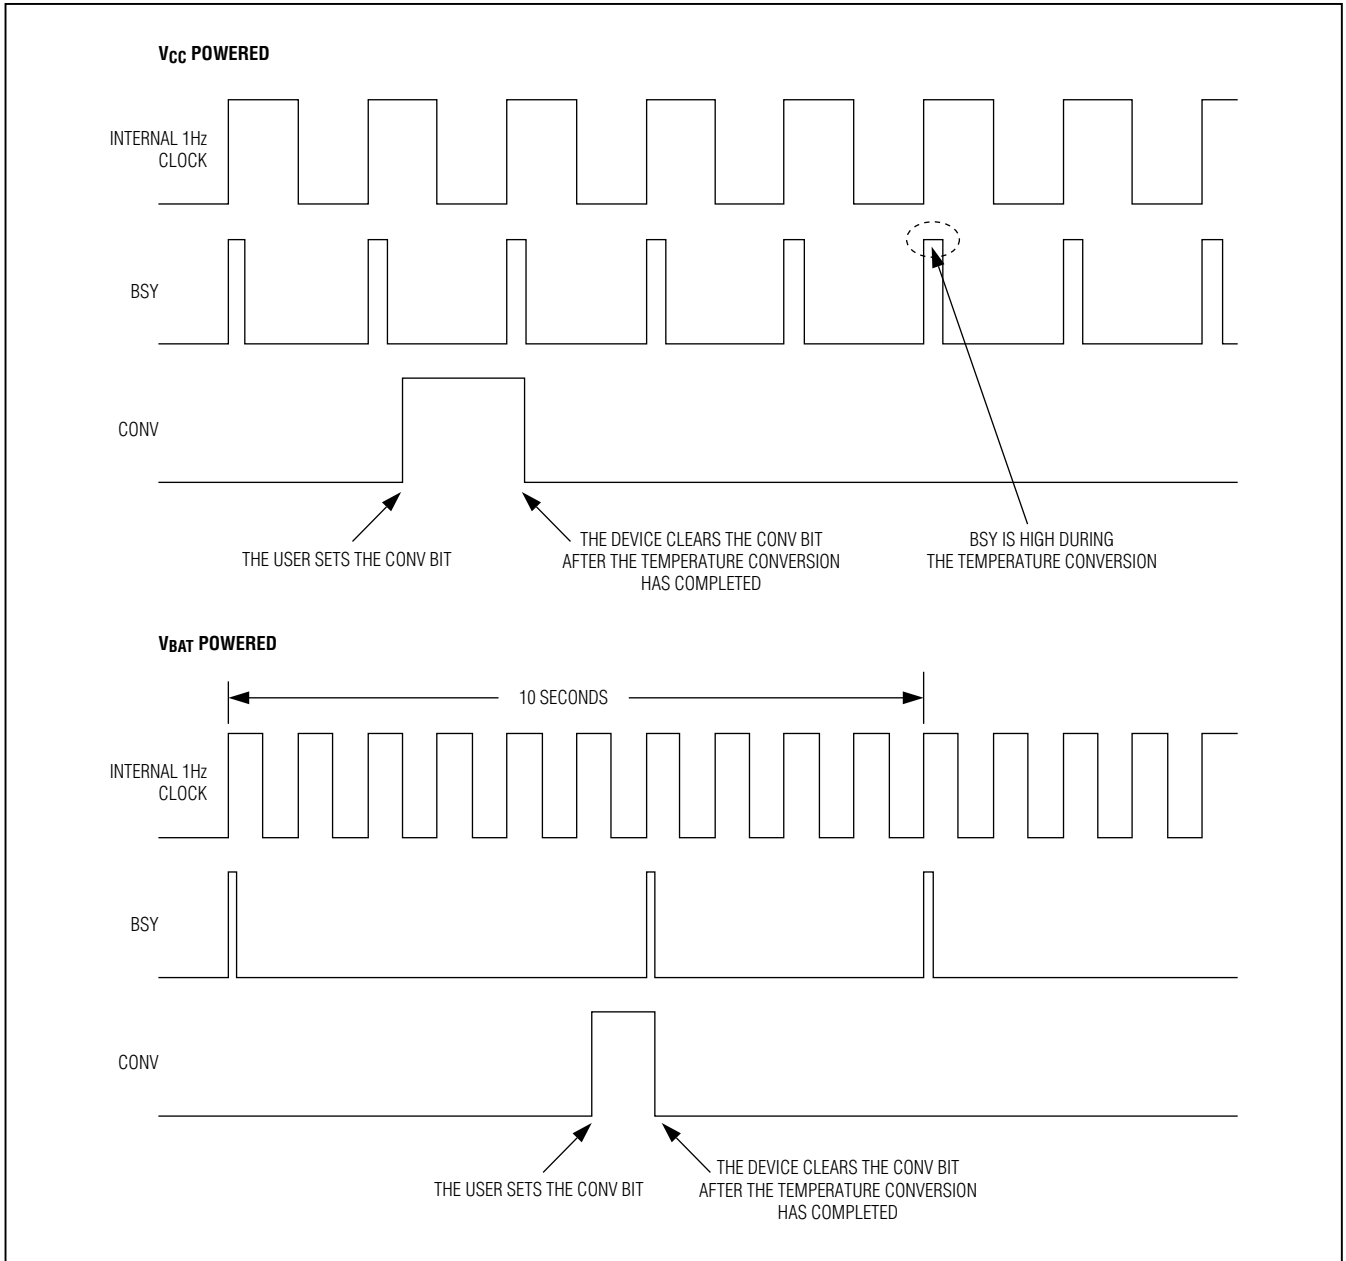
$V_{CC}$ POWERED

INTERNAL 1Hz CLOCK

BSY

CONV

THE USER SETS THE CONV BIT

THE DEVICE CLEARS THE CONV BIT AFTER THE TEMPERATURE CONVERSION HAS COMPLETED

BSY IS HIGH DURING THE TEMPERATURE CONVERSION

$V_{BAT}$ POWERED

10 SECONDS

INTERNAL 1Hz CLOCK

BSY

CONV

THE USER SETS THE CONV BIT

THE DEVICE CLEARS THE CONV BIT AFTER THE TEMPERATURE CONVERSION HAS COMPLETED